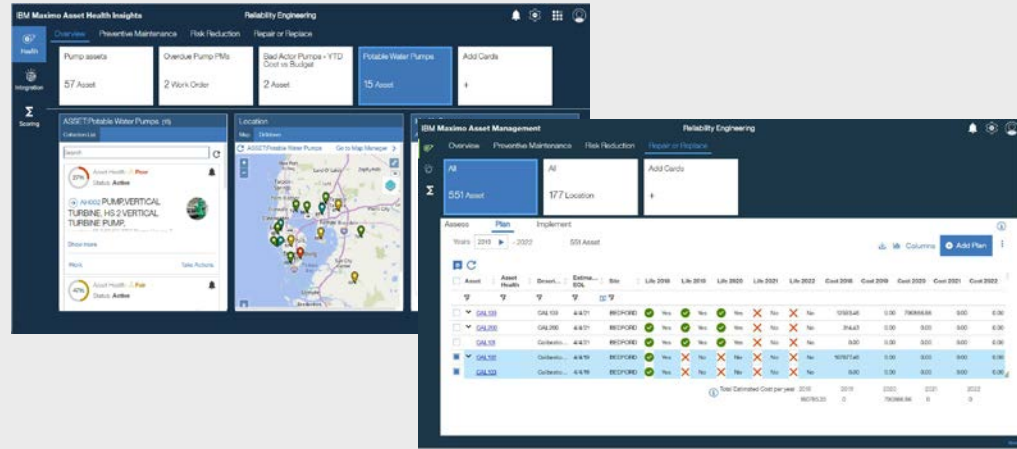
IBM Maximo Asset Health Insights
Reliability Engineering

Health
Integration
Scoring

Overview Preventive Maintenance Risk Reduction Repair or Replace

Pump assets
57 Asset

Overdue Pump PMs
2 Work Order

Bad Actor Pumps - YTD Cost vs Budget
2 Asset

Potable Water Pumps
15 Asset

Add Cards
+

ASSET:Potable Water Pumps (15)
Collection List

Search

27% Asset Health Poor
Status Active

AH002 PUMP,VERTICAL TURBINE, HS 2 VERTICAL TURBINE PUMP,

Show more

Work
Take Actions

47% Asset Health Fair
Status Active

Location
Map Database
ASSET:Potable Water Pumps
Go to Map Manager

IBM Maximo Asset Management
Reliability Engineering

Overview Preventive Maintenance Risk Reduction Repair or Replace

All
551 Asset

All
177 Location

Add Cards
+

Assess Plan Implement

Years 2018 - 2022 551 Asset

Columns
Add Plan

| Asset | Asset Health | Descri... | Estima... EOL | Site | Life 2018 | Life 2019 | Life 2020 | Life 2021 | Life 2022 | Cost 2018 | Cost 2019 | Cost 2020 | Cost 2021 | Cost 2022 |
|---|---|---|---|---|---|---|---|---|---|---|---|---|---|---|
| CAL100 | | CAL100 | 4/4/21 | BEDFORD | Yes | Yes | Yes | No | No | 125654 | 0.00 | 790666.86 | 0.00 | 0.00 |
| CAL200 | | CAL200 | 4/4/21 | BEDFORD | Yes | Yes | Yes | No | No | 314.43 | 0.00 | 0.00 | 0.00 | 0.00 |
| CAL101 | | Collectio... | 4/4/21 | BEDFORD | Yes | Yes | Yes | No | No | 0.00 | 0.00 | 0.00 | 0.00 | 0.00 |
| CAL101 | | Collectio... | 4/4/19 | BEDFORD | Yes | No | No | No | No | 107677.46 | 0.00 | 0.00 | 0.00 | 0.00 |
| CAL103 | | Collectio... | 4/4/19 | BEDFORD | Yes | No | No | No | No | 0.00 | 0.00 | 0.00 | 0.00 | 0.00 |

Total Estimated Cost per year 2018 2019 2020 2021 2022
180785.23 0 790666.86 0 0